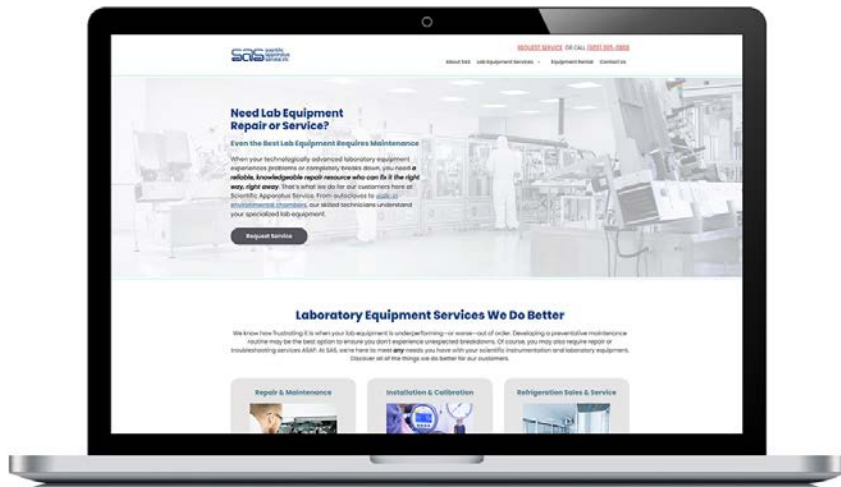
SAS scientific apparatus service inc.

REQUEST SERVICE OR CALL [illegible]

About SAS Lab Equipment Services Equipment Rental Contact Us

Need Lab Equipment Repair or Service?

Even the Best Lab Equipment Requires Maintenance

When your technologically advanced laboratory equipment experiences problems or completely breaks down, you need a reliable, knowledgeable repair resource who can fix it the right way, right away. That's what we do for our customers here at Scientific Apparatus Service. From autoclaves to walk-in environmental chambers, our skilled technicians understand your specialized lab equipment.

Request Service

Laboratory Equipment Services We Do Better

We know how frustrating it is when your lab equipment is underperforming—or worse—out of order. Developing a preventative maintenance routine may be the best option to ensure you don't experience unexpected breakdowns. Of course, you may also require repair or troubleshooting services ASAP. At SAS, we're here to meet any needs you have with your scientific instrumentation and laboratory equipment. Discover all of the things we do better for our customers.

Repair & Maintenance

Installation & Calibration

Refrigeration Sales & Service